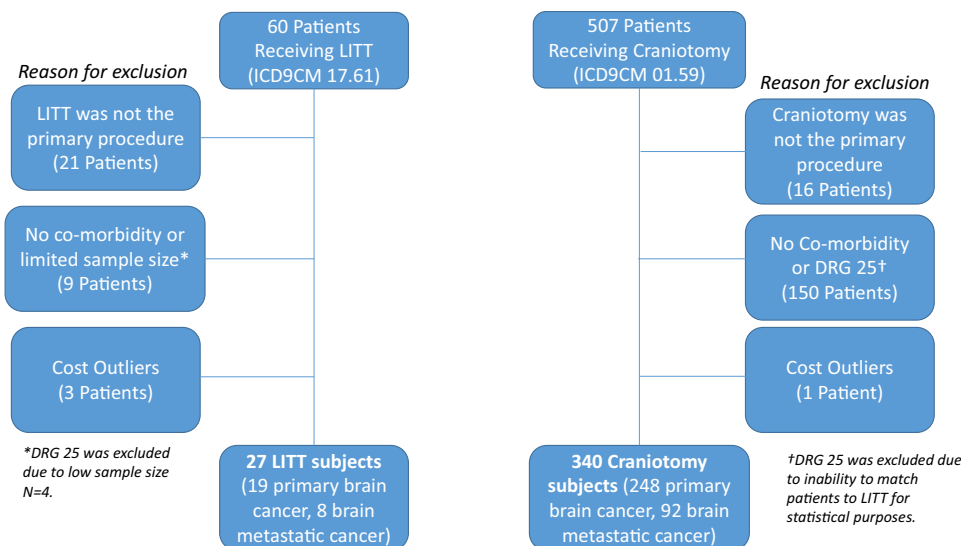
60 Patients Receiving LITT (ICD9CM 17.61)

Reason for exclusion

LITT was not the primary procedure (21 Patients)

No co-morbidity or limited sample size* (9 Patients)

Cost Outliers (3 Patients)

*DRG 25 was excluded due to low sample size N=4.

**27 LITT subjects** (19 primary brain cancer, 8 brain metastatic cancer)

507 Patients Receiving Craniotomy (ICD9CM 01.59)

Reason for exclusion

Craniotomy was not the primary procedure (16 Patients)

No Co-morbidity or DRG 25† (150 Patients)

Cost Outliers (1 Patient)

†DRG 25 was excluded due to inability to match patients to LITT for statistical purposes.

**340 Craniotomy subjects** (248 primary brain cancer, 92 brain metastatic cancer)